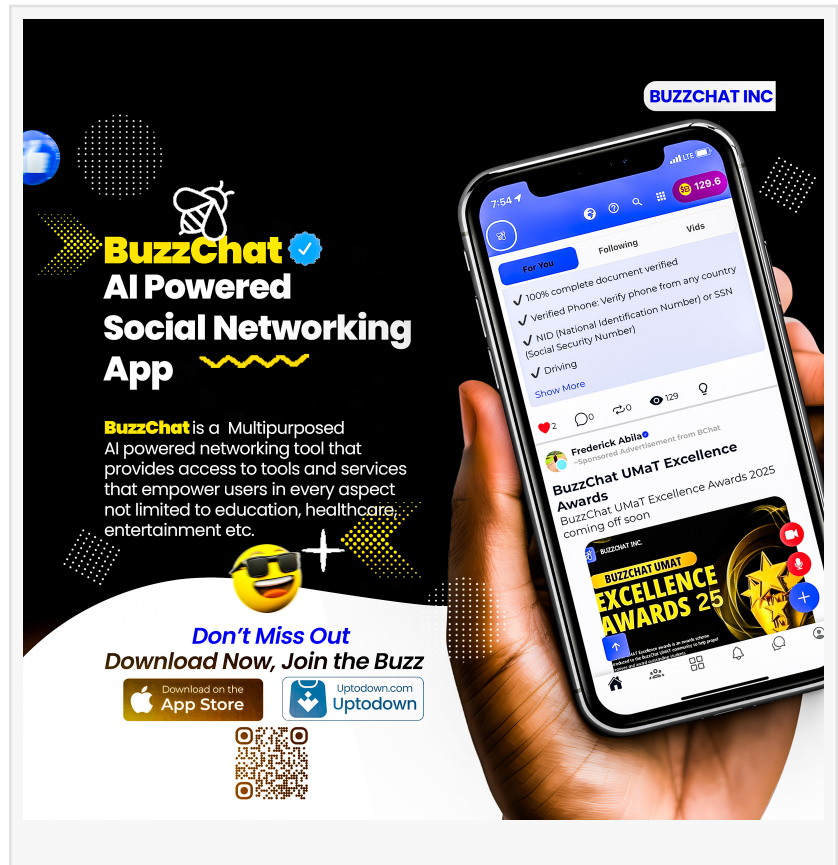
BUZZCHAT INC

BuzzChat
AI Powered Social Networking App

BuzzChat is a Multipurposed AI powered networking tool that provides access to tools and services that empower users in every aspect not limited to education, healthcare, entertainment etc.

Don't Miss Out
Download Now, Join the Buzz

Download on the App Store

Uptodown.com Uptodown

7:54 LTE

129.6

For You Following Vids

✓ 100% complete document verified
✓ Verified Phone: Verify phone from any country
✓ NID (National Identification Number) or SSN (Social Security Number)
✓ Driving

Show More

2 0 0 129

Frederick Abila
~Sponsored Advertisement from BChat

BuzzChat UMaT Excellence Awards

BuzzChat UMaT Excellence Awards 2025 coming off soon

BUZZCHAT INC.
BUZZCHAT UMAT
EXCELLENCE AWARDS 25

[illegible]